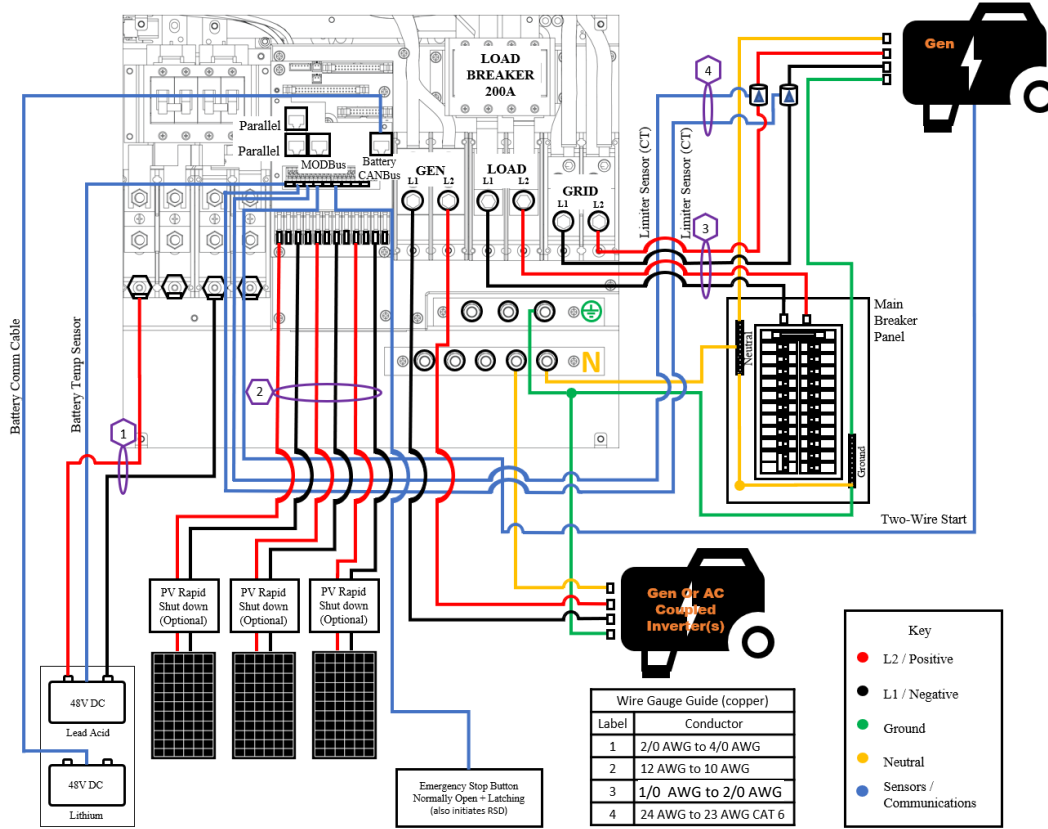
LOAD BREAKER 200A

Gen

Parallel
Parallel
MODBus
Battery CANBus

GEN L1 L2
LOAD L1 L2
GRID L1 L2

Limiter Sensor (CT)
Limiter Sensor (CT)

4
3

Main Breaker Panel
Neutral
Ground

N

2
1

Battery Comm Cable
Battery Temp Sensor

Two-Wire Start

PV Rapid Shut down (Optional)
PV Rapid Shut down (Optional)
PV Rapid Shut down (Optional)

Gen Or AC Coupled Inverter(s)

48V DC
Lead Acid

48V DC
Lithium

Emergency Stop Button
Normally Open + Latching
(also initiates RSD)

Wire Gauge Guide (copper)

| Label | Conductor |
|---|---|
| 1 | 2/0 AWG to 4/0 AWG |
| 2 | 12 AWG to 10 AWG |
| 3 | 1/0 AWG to 2/0 AWG |
| 4 | 24 AWG to 23 AWG CAT 6 |

Key
L2 / Positive
L1 / Negative
Ground
Neutral
Sensors / Communications